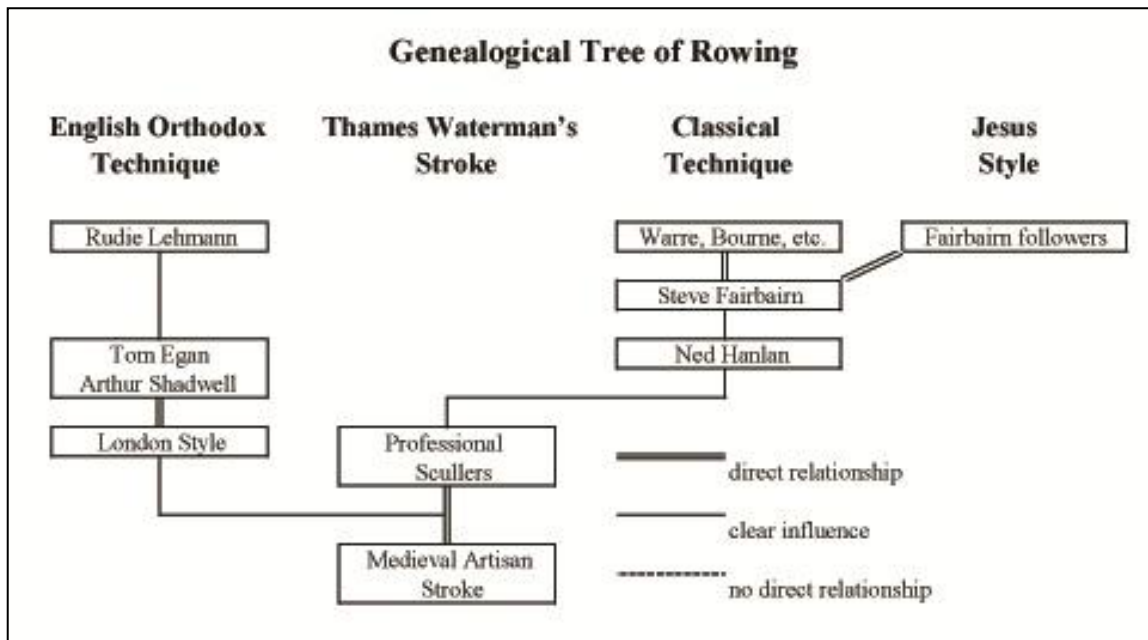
Genealogical Tree of Rowing

English Orthodox Technique

Thames Waterman's Stroke

Classical Technique

Jesus Style

Rudie Lehmann

Warre, Bourne, etc.

Fairbairn followers

Steve Fairbairn

Tom Egan
Arthur Shadwell

Ned Hanlan

London Style

Professional Scullers

direct relationship

clear influence

Medieval Artisan Stroke

no direct relationship